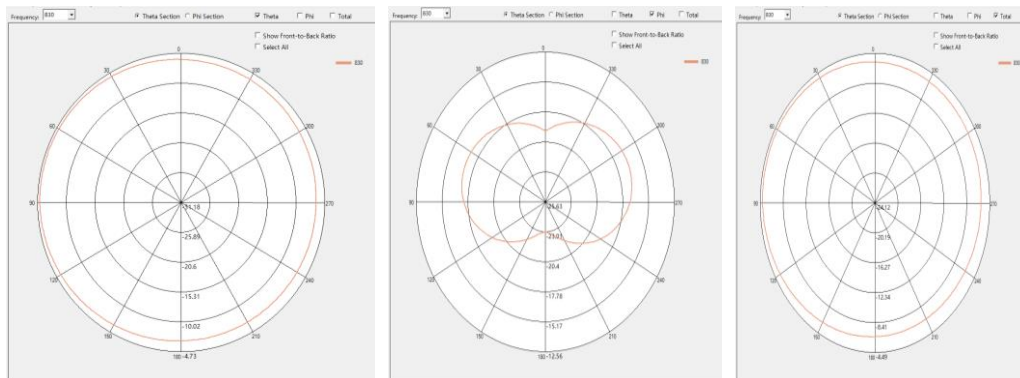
Frequency: 830 ▾ Theta Section Phi Section Theta Phi Total

Show Front-to-Back Ratio
Select All

830

0
330
300
270
240
210
180
150
120
90
60
30

-31.18
-25.89
-20.6
-15.31
-10.02
180 -4.73

Frequency: 830 ▾ Theta Section Phi Section Theta Phi Total

Show Front-to-Back Ratio
Select All

830

0
330
300
270
240
210
180
150
120
90
60
30

-25.63
-23.01
-20.4
-17.78
-15.17
180 -12.56

Frequency: 830 ▾ Theta Section Phi Section Theta Phi Total

Show Front-to-Back Ratio
Select All

830

0
330
300
270
240
210
180
150
120
90
60
30

-24.12
-20.19
-16.27
-12.34
-8.41
180 -4.49